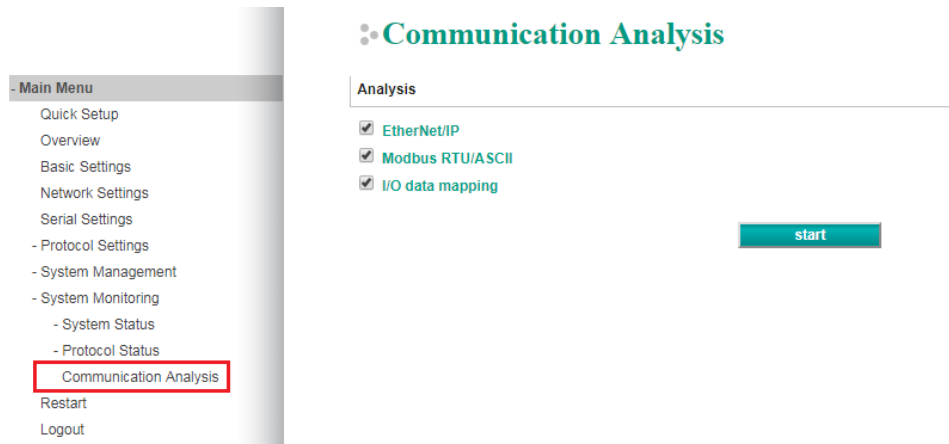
- Main Menu
Quick Setup
Overview
Basic Settings
Network Settings
Serial Settings
- Protocol Settings
- System Management
- System Monitoring
- System Status
- Protocol Status
Communication Analysis
Restart
Logout

Communication Analysis

Analysis

EtherNet/IP
Modbus RTU/ASCII
I/O data mapping

start